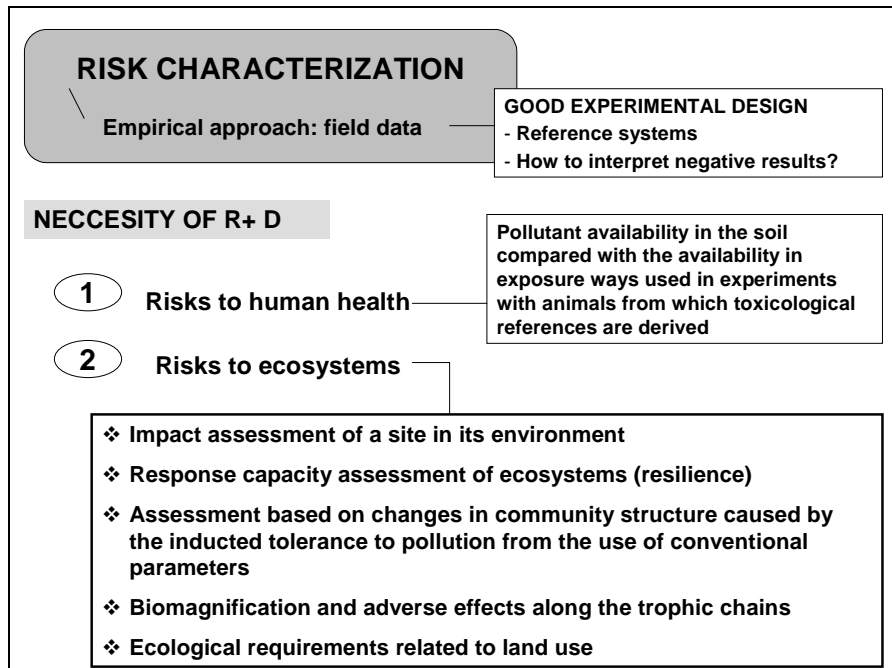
RISK CHARACTERIZATION

Empirical approach: field data

GOOD EXPERIMENTAL DESIGN
- Reference systems
- How to interpret negative results?

NECCESITY OF R+ D

Pollutant availability in the soil compared with the availability in exposure ways used in experiments with animals from which toxicological references are derived

1 Risks to human health

2 Risks to ecosystems

❖ Impact assessment of a site in its environment
❖ Response capacity assessment of ecosystems (resilience)
❖ Assessment based on changes in community structure caused by the inducted tolerance to pollution from the use of conventional parameters
❖ Biomagnification and adverse effects along the trophic chains
❖ Ecological requirements related to land use